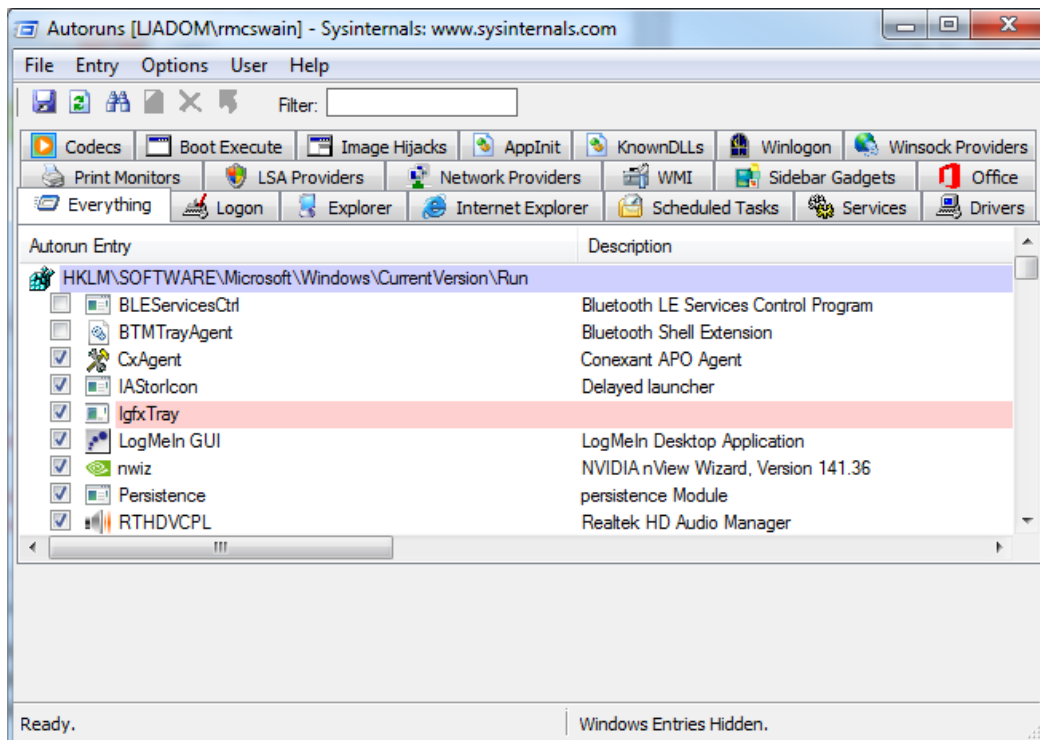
Autoruns [LJADOM\rmcswain] - Sysinternals: www.sysinternals.com

File Entry Options User Help

Filter:

Codecs | Boot Execute | Image Hijacks | AppInit | KnownDLLs | Winlogon | Winsock Providers
Print Monitors | LSA Providers | Network Providers | WMI | Sidebar Gadgets | Office
Everything | Logon | Explorer | Internet Explorer | Scheduled Tasks | Services | Drivers

| Autorun Entry | Description |
|---|---|
| HKLM\SOFTWARE\Microsoft\Windows\CurrentVersion\Run | |
| BLEServicesCtrl | Bluetooth LE Services Control Program |
| BTMTrayAgent | Bluetooth Shell Extension |
| CxAgent | Conexant APO Agent |
| IAStorIcon | Delayed launcher |
| IgfxTray | |
| LogMeIn GUI | LogMeIn Desktop Application |
| nwiz | NVIDIA nView Wizard, Version 141.36 |
| Persistence | persistence Module |
| RTHDVCPL | Realtek HD Audio Manager |

Ready. | Windows Entries Hidden.